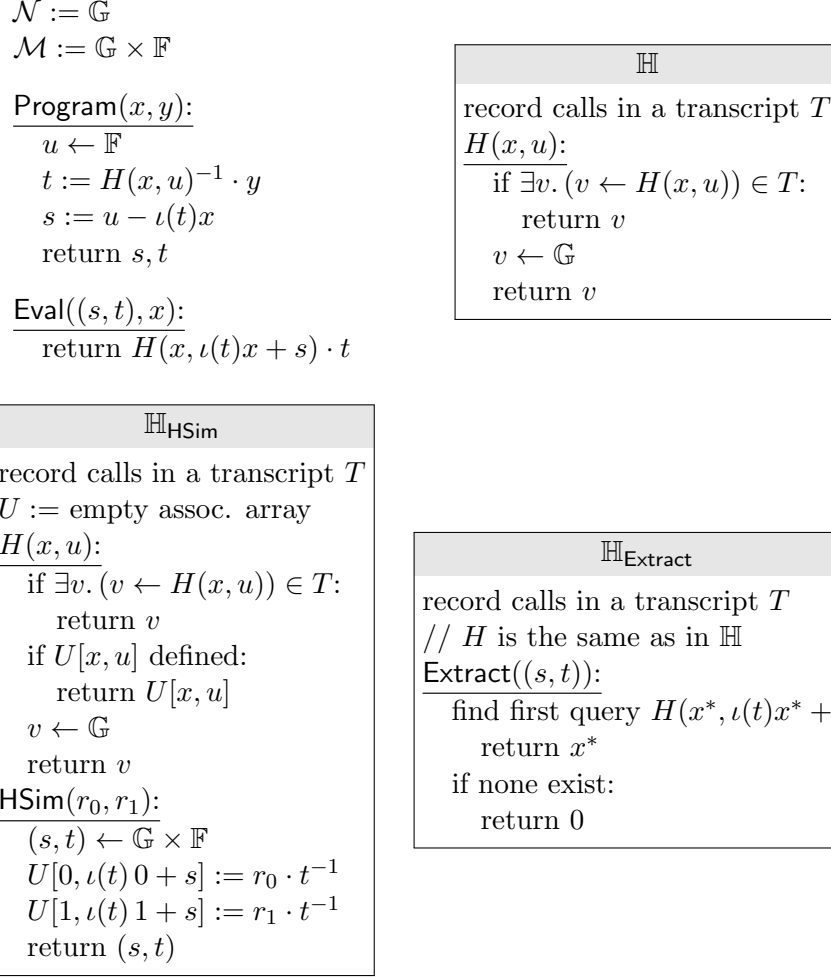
$\mathcal{N} := \mathbb{G}$
$\mathcal{M} := \mathbb{G} \times \mathbb{F}$

$\mathsf{Program}(x, y)$:
$u \leftarrow \mathbb{F}$
$t := H(x, u)^{-1} \cdot y$
$s := u - \iota(t)x$
return $s, t$

$\mathsf{Eval}((s, t), x)$:
return $H(x, \iota(t)x + s) \cdot t$

$\mathbb{H}$

record calls in a transcript $T$
$H(x, u)$:
if $\exists v. (v \leftarrow H(x, u)) \in T$:
return $v$
$v \leftarrow \mathbb{G}$
return $v$

$\mathbb{H}_{\mathsf{HSim}}$

record calls in a transcript $T$
$U :=$ empty assoc. array
$H(x, u)$:
if $\exists v. (v \leftarrow H(x, u)) \in T$:
return $v$
if $U[x, u]$ defined:
return $U[x, u]$
$v \leftarrow \mathbb{G}$
return $v$
$\mathsf{HSim}(r_0, r_1)$:
$(s, t) \leftarrow \mathbb{G} \times \mathbb{F}$
$U[0, \iota(t)\, 0 + s] := r_0 \cdot t^{-1}$
$U[1, \iota(t)\, 1 + s] := r_1 \cdot t^{-1}$
return $(s, t)$

$\mathbb{H}_{\mathsf{Extract}}$

record calls in a transcript $T$
// $H$ is the same as in $\mathbb{H}$
$\mathsf{Extract}((s, t))$:
find first query $H(x^*, \iota(t)x^* +$ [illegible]
return $x^*$
if none exist:
return 0